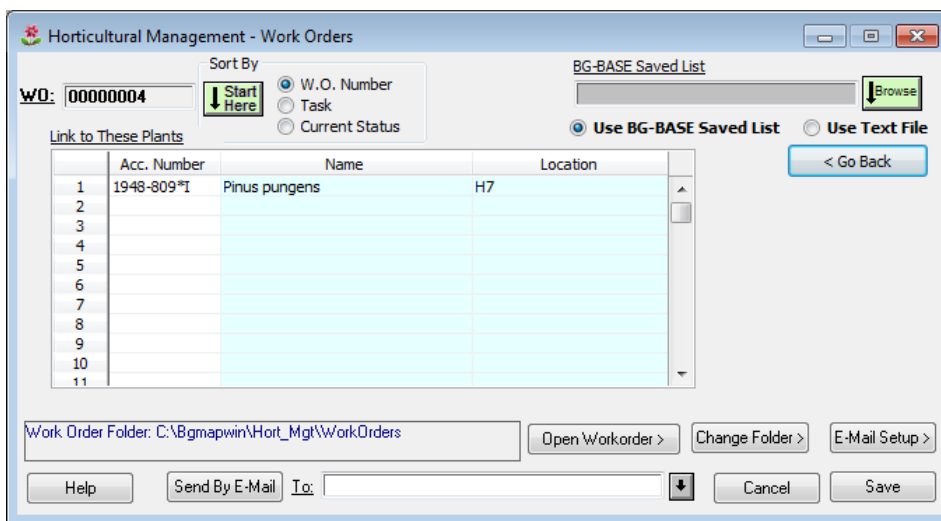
Horticultural Management - Work Orders

WO: 00000004

Sort By
Start Here
W.O. Number
Task
Current Status

BG-BASE Saved List
Browse
Use BG-BASE Saved List
Use Text File

Link to These Plants

< Go Back

| | Acc. Number | Name | Location |
|---|---|---|---|
| 1 | 1948-809*I | Pinus pungens | H7 |
| 2 | | | |
| 3 | | | |
| 4 | | | |
| 5 | | | |
| 6 | | | |
| 7 | | | |
| 8 | | | |
| 9 | | | |
| 10 | | | |
| 11 | | | |

Work Order Folder: C:\Bgmapwin\Hort_Mgt\WorkOrders

Open Workorder >
Change Folder >
E-Mail Setup >

Help
Send By E-Mail
To:
Cancel
Save